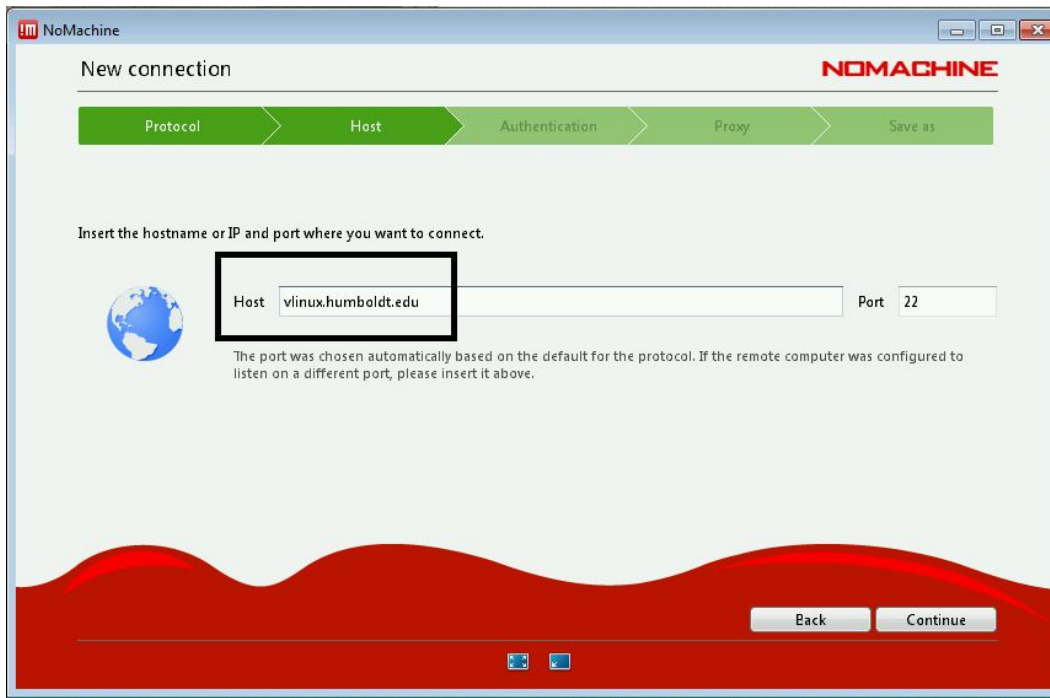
NoMachine

New connection

NOMACHINE

Protocol | Host | Authentication | Proxy | Save as

Insert the hostname or IP and port where you want to connect.

Host vlinux.humboldt.edu

Port 22

The port was chosen automatically based on the default for the protocol. If the remote computer was configured to listen on a different port, please insert it above.

Back

Continue